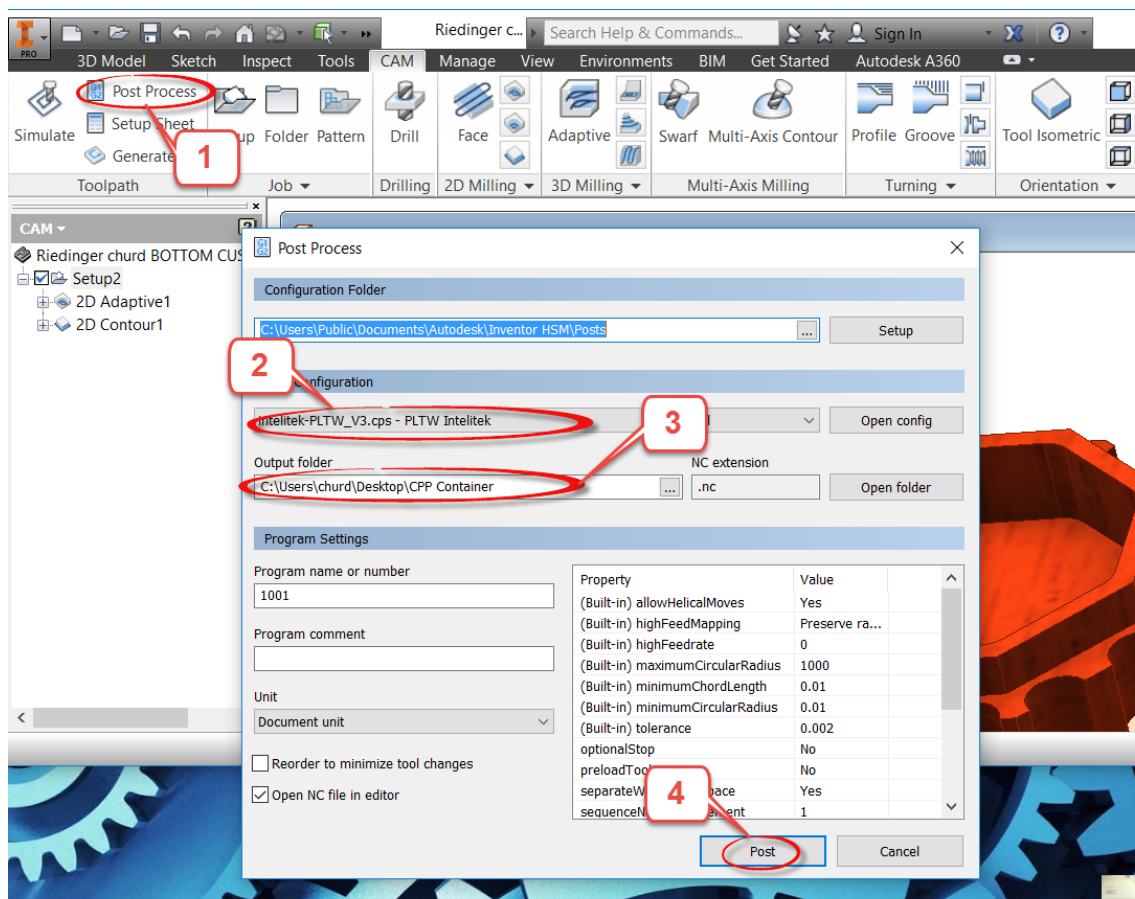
PRO
Riedinger c...
Search Help & Commands...
Sign In
3D Model Sketch Inspect Tools CAM Manage View Environments BIM Get Started Autodesk A360
Simulate
Post Process
Setup Sheet
Generate
1
Toolpath
up Folder Pattern
Job
Drill
Drilling
Face
2D Milling
Adaptive
3D Milling
Swarf Multi-Axis Contour
Multi-Axis Milling
Profile Groove
Turning
Tool Isometric
Orientation

CAM
Riedinger churd BOTTOM CUS
Setup2
2D Adaptive1
2D Contour1

Post Process
Configuration Folder
C:\Users\Public\Documents\Autodesk\Inventor HSM\Posts
...
Setup
2
onfiguration
Intelitek-PLTW_V3.cps - PLTW Intelitek
3
Open config
Output folder
C:\Users\churd\Desktop\CPP Container
...
NC extension
.nc
Open folder
Program Settings
Program name or number
1001
Program comment
Unit
Document unit
Reorder to minimize tool changes
Open NC file in editor

| Property | Value |
|---|---|
| (Built-in) allowHelicalMoves | Yes |
| (Built-in) highFeedMapping | Preserve ra... |
| (Built-in) highFeedrate | 0 |
| (Built-in) maximumCircularRadius | 1000 |
| (Built-in) minimumChordLength | 0.01 |
| (Built-in) minimumCircularRadius | 0.01 |
| (Built-in) tolerance | 0.002 |
| optionalStop | No |
| preloadToo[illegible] | No |
| separateW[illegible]pace | Yes |
| sequenceN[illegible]ement | 1 |

4
Post
Cancel